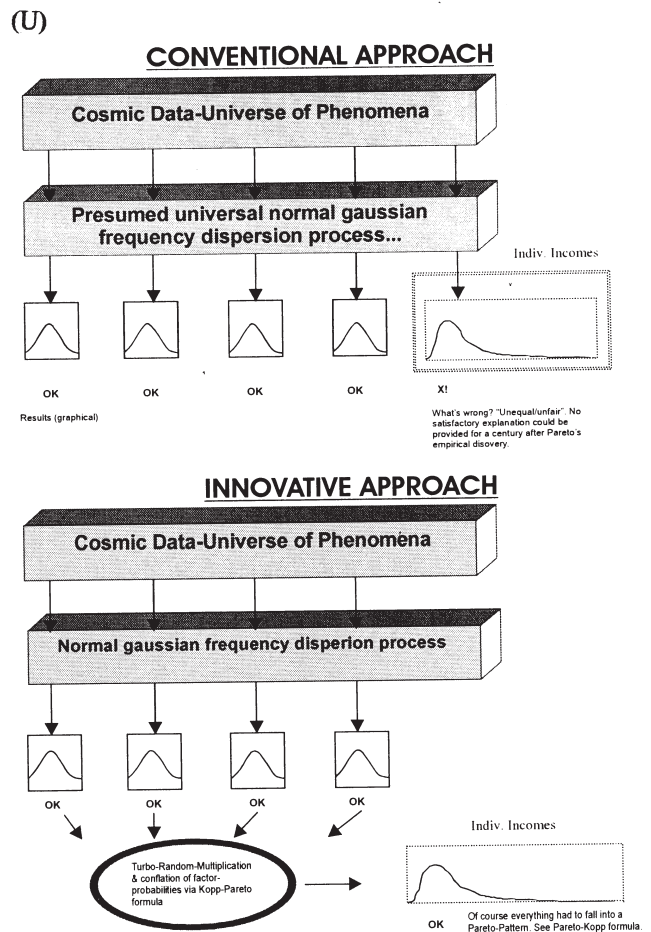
(U)

CONVENTIONAL APPROACH

Cosmic Data-Universe of Phenomena

Presumed universal normal gaussian frequency dispersion process...

Indiv. Incomes

OK OK OK OK X!

Results (graphical)

What's wrong? "Unequal/unfair". No satisfactory explanation could be provided for a century after Pareto's empirical disovery.

INNOVATIVE APPROACH

Cosmic Data-Universe of Phenomena

Normal gaussian frequency disperion process

OK OK OK OK

Turbo-Random-Multiplication & conflation of factor-probabilities via Kopp-Pareto formula

Indiv. Incomes

OK

Of course everything had to fall into a Pareto-Pattern. See Pareto-Kopp formula.